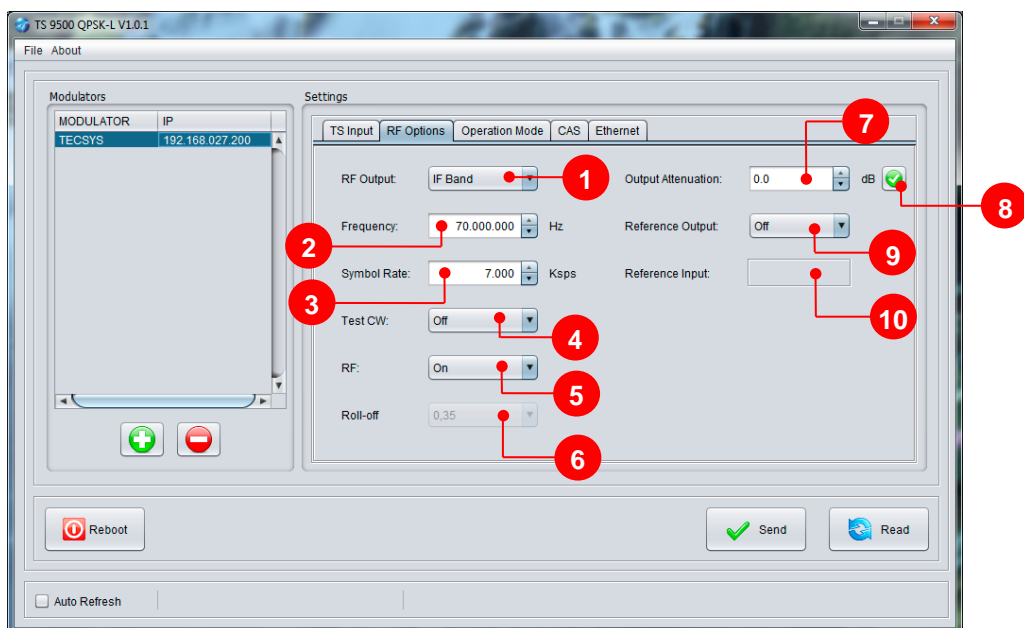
TS 9500 QPSK-L V1.0.1

File About

Modulators

| MODULATOR | IP |
|---|---|
| TECSYS | 192.168.027.200 |

Settings

TS Input | RF Options | Operation Mode | CAS | Ethernet

RF Output: IF Band 1

Frequency: 70.000.000 Hz 2

Symbol Rate: 7.000 Ksps 3

Test CW: Off 4

RF: On 5

Roll-off 0,35 6

Output Attenuation: 0.0 dB 7 8

Reference Output: Off 9

Reference Input: 10

Reboot

Send

Read

Auto Refresh